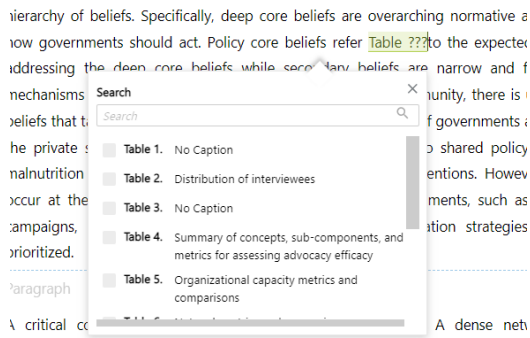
ierarchy of beliefs. Specifically, deep core beliefs are overarching normative a ow governments should act. Policy core beliefs refer Table ???to the expecte ddressing the deep core beliefs while seco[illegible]dary beliefs are narrow and f nechanisms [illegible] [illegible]nunity, there is eliefs that t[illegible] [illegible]f governments a he private s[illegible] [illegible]o shared policy nalnutrition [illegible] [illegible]entions. Howev ccur at the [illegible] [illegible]ments, such as ampaigns, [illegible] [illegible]ation strategies rioritized.

Search

×

Search

Table 1. No Caption

Table 2. Distribution of interviewees

Table 3. No Caption

Table 4. Summary of concepts, sub-components, and metrics for assessing advocacy efficacy

Table 5. Organizational capacity metrics and comparisons

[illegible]

Paragraph

A critical c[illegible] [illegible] A dense net